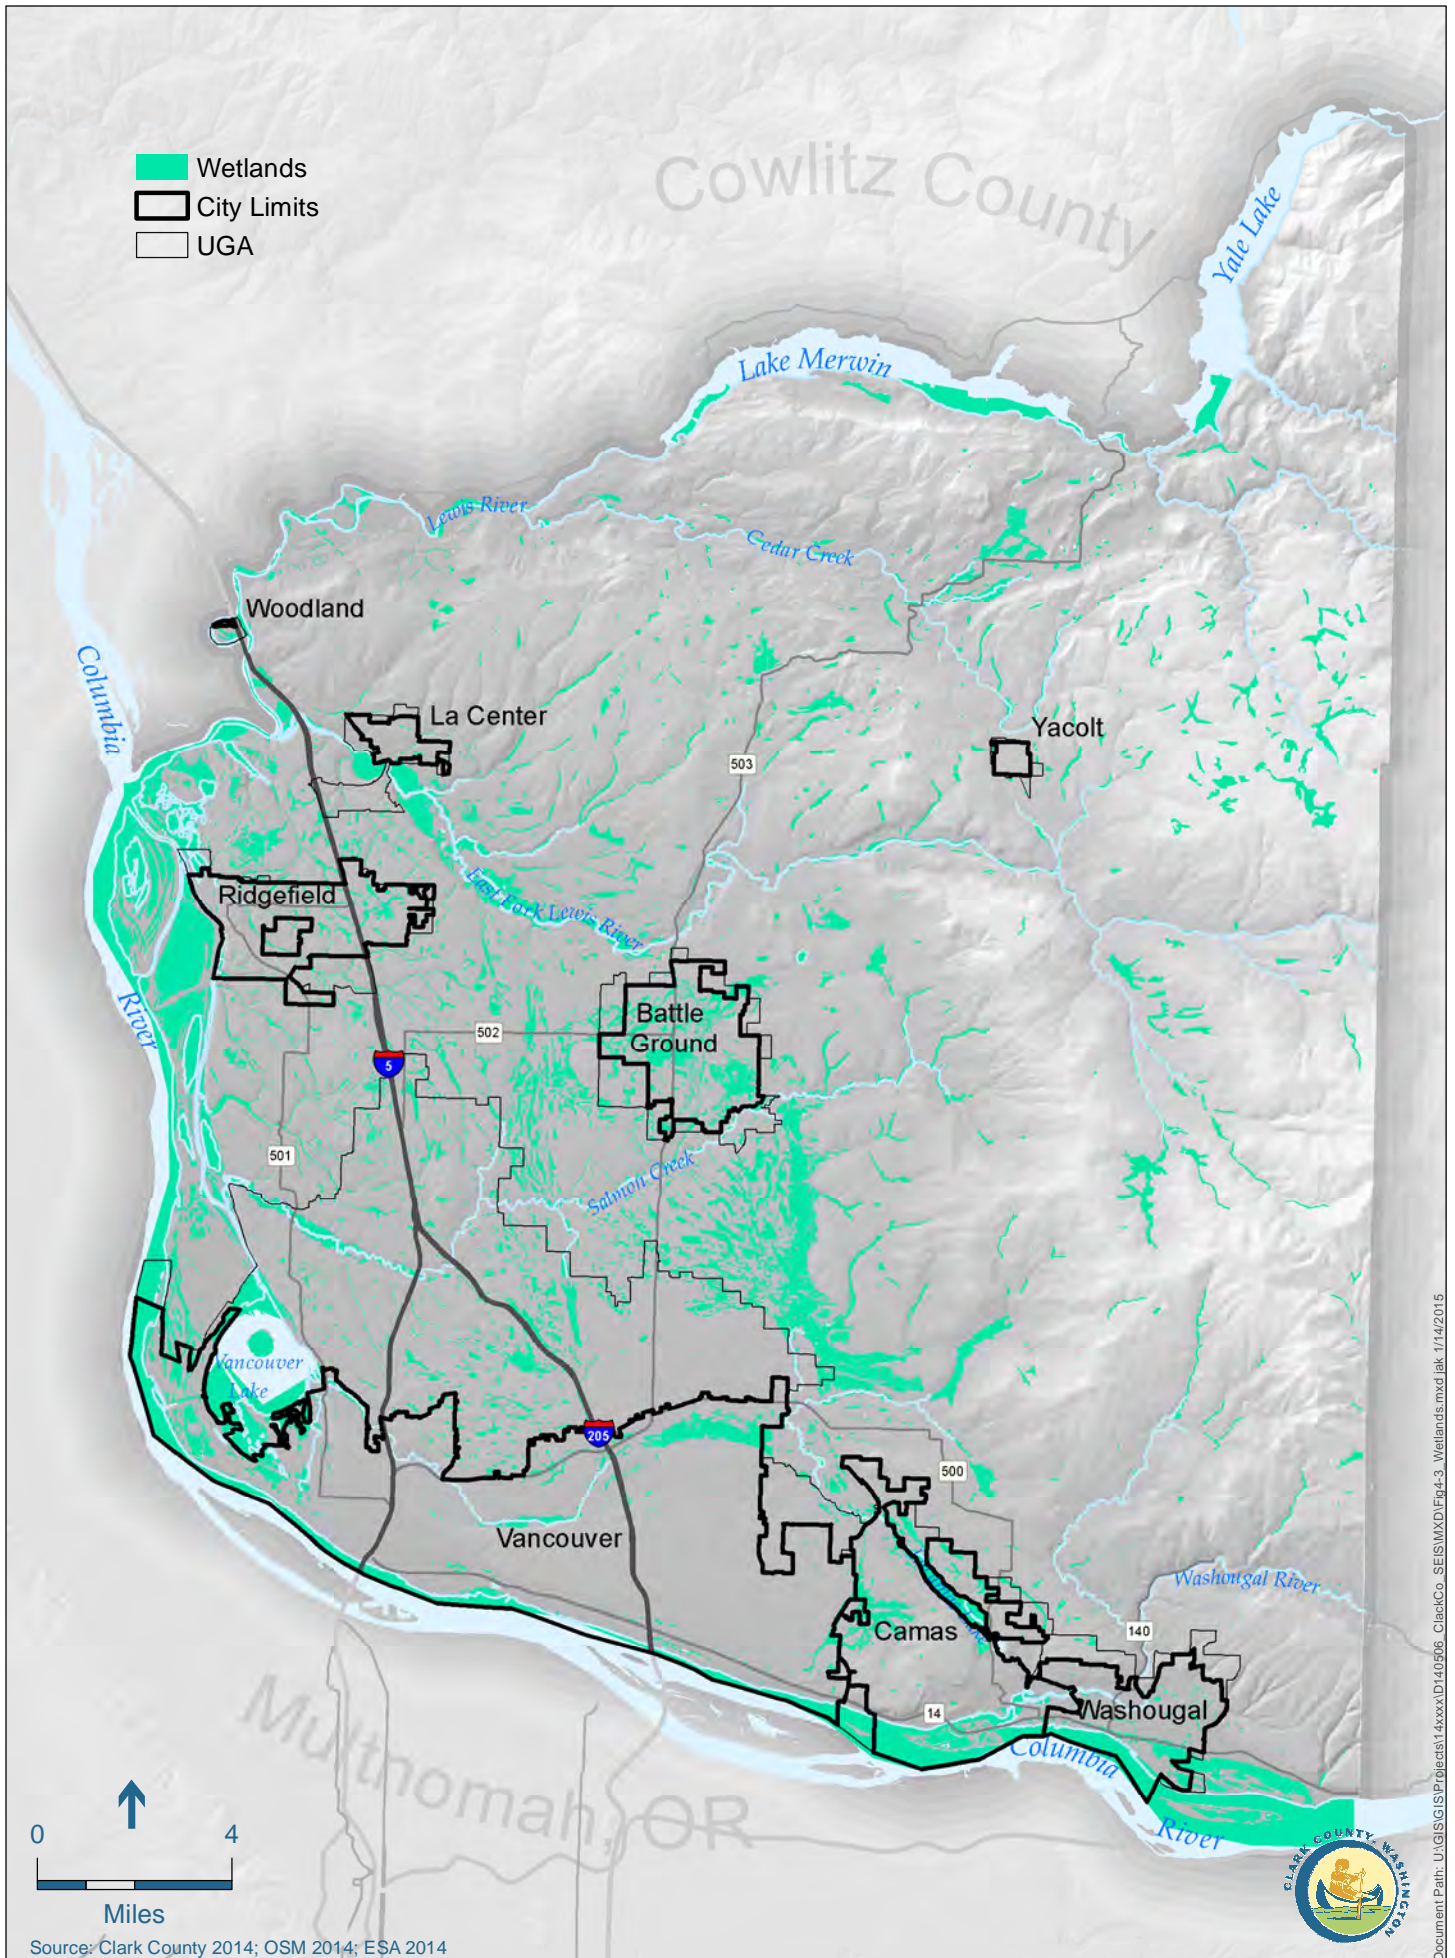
Wetlands
City Limits
UGA

Cowlitz County

Yale Lake

Lake Merwin

Lewis River

Cedar Creek

Woodland

Columbia

La Center

Yacolt

503

East Fork Lewis River

Ridgefield

River

Battle Ground

502

5

501

Salmon Creek

Vancouver Lake

205

500

Vancouver

Washougal River

Camas

140

14

Washougal

Columbia

River

Multnomah, OR

0 4

Miles

Source: Clark County 2014; OSM 2014; ESA 2014

CLARK COUNTY, WASHINGTON

Document Path: U:\GIS\GIS\Projects\14xxxx\D140506_ClackCo_SEIS\MXD\Fig4-3_Wetlands.mxd jak 1/14/2015